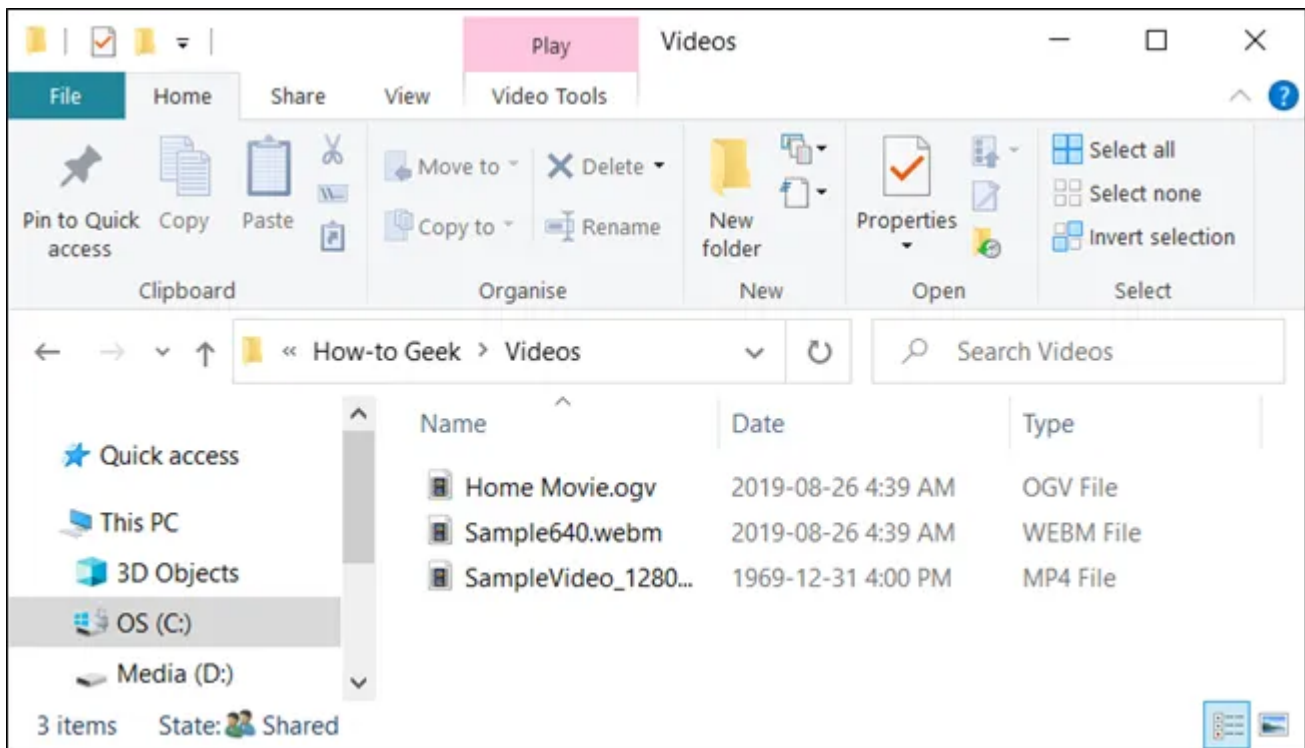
Play
Videos

File
Home
Share
View
Video Tools

Pin to Quick access
Copy
Paste
Clipboard

Move to
Copy to
Delete
Rename
Organise

New folder
New

Properties
Open

Select all
Select none
Invert selection
Select

« How-to Geek > Videos

Search Videos

Quick access
This PC
3D Objects
OS (C:)
Media (D:)

| Name | Date | Type |
|---|---|---|
| Home Movie.ogv | 2019-08-26 4:39 AM | OGV File |
| Sample640.webm | 2019-08-26 4:39 AM | WEBM File |
| SampleVideo_1280... | 1969-12-31 4:00 PM | MP4 File |

3 items
State: Shared